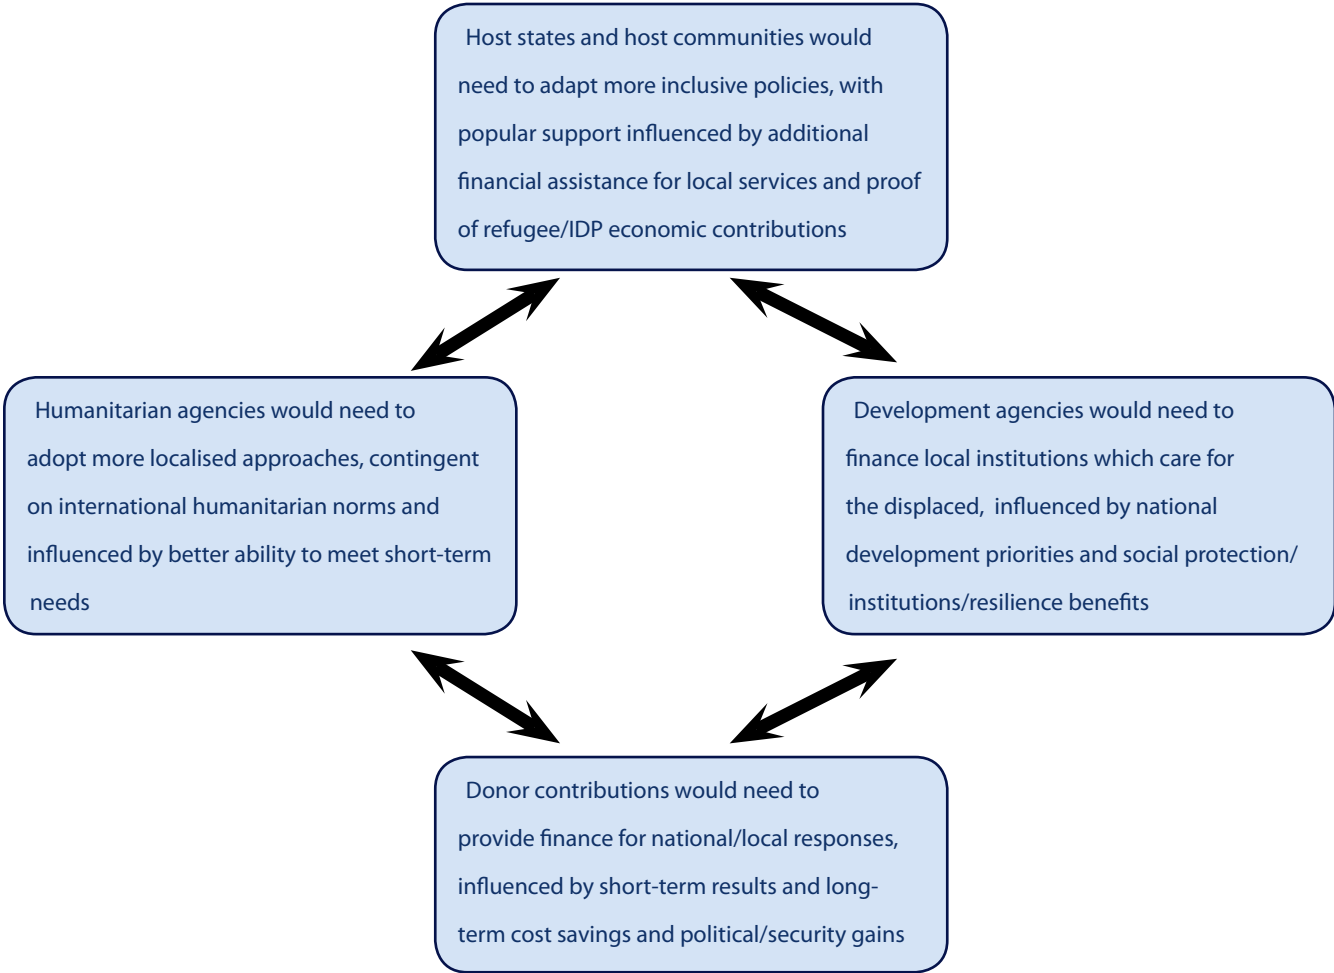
Host states and host communities would need to adapt more inclusive policies, with popular support influenced by additional financial assistance for local services and proof of refugee/IDP economic contributions

Humanitarian agencies would need to adopt more localised approaches, contingent on international humanitarian norms and influenced by better ability to meet short-term needs

Development agencies would need to finance local institutions which care for the displaced, influenced by national development priorities and social protection/ institutions/resilience benefits

Donor contributions would need to provide finance for national/local responses, influenced by short-term results and long-term cost savings and political/security gains